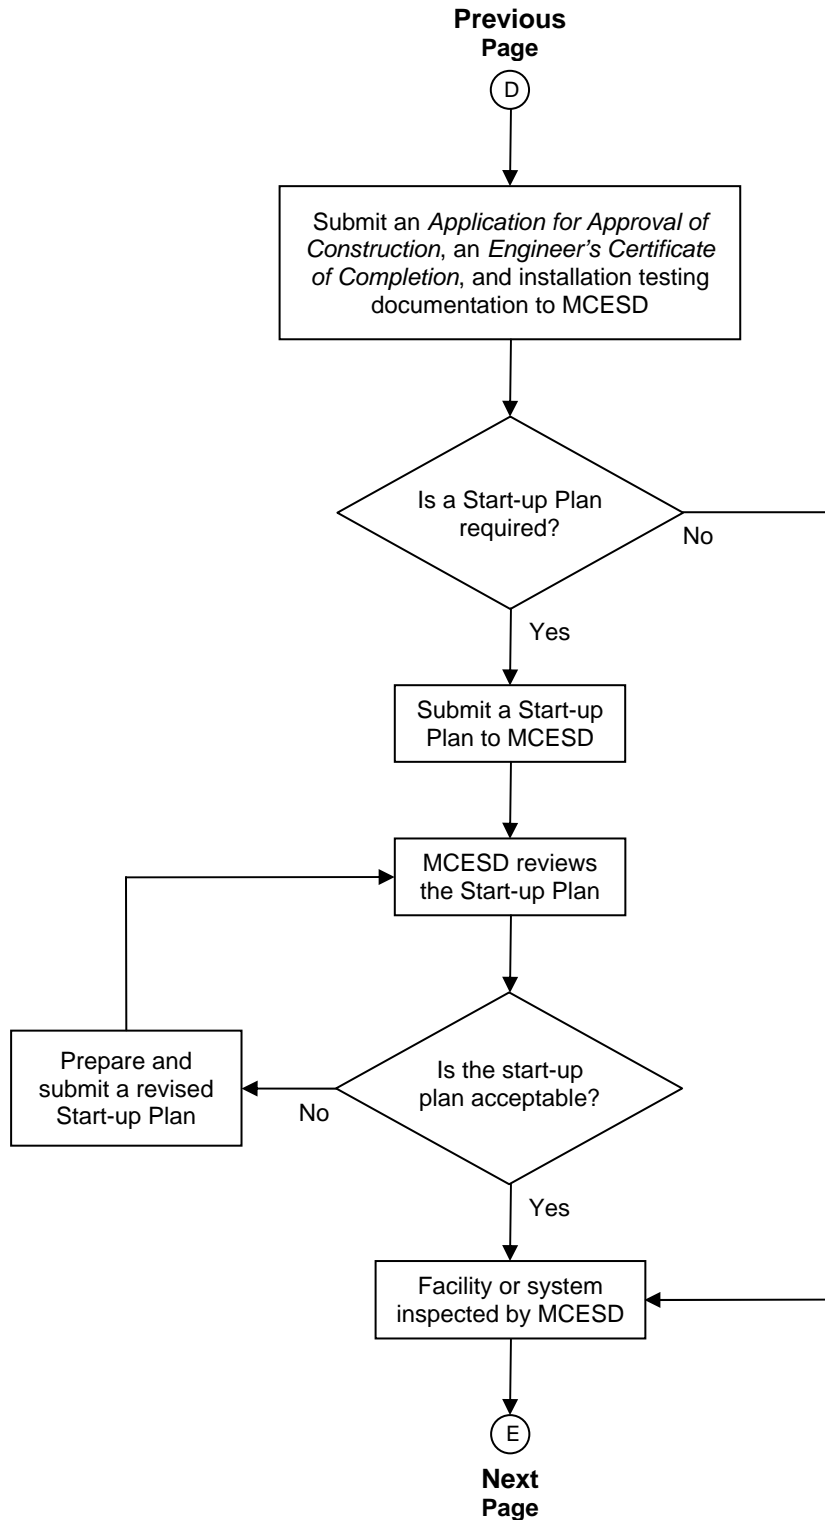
Previous Page

D

Submit an Application for Approval of Construction, an Engineer's Certificate of Completion, and installation testing documentation to MCESD

Is a Start-up Plan required?

No

Yes

Submit a Start-up Plan to MCESD

MCESD reviews the Start-up Plan

Prepare and submit a revised Start-up Plan

No

Is the start-up plan acceptable?

Yes

Facility or system inspected by MCESD

E

Next Page